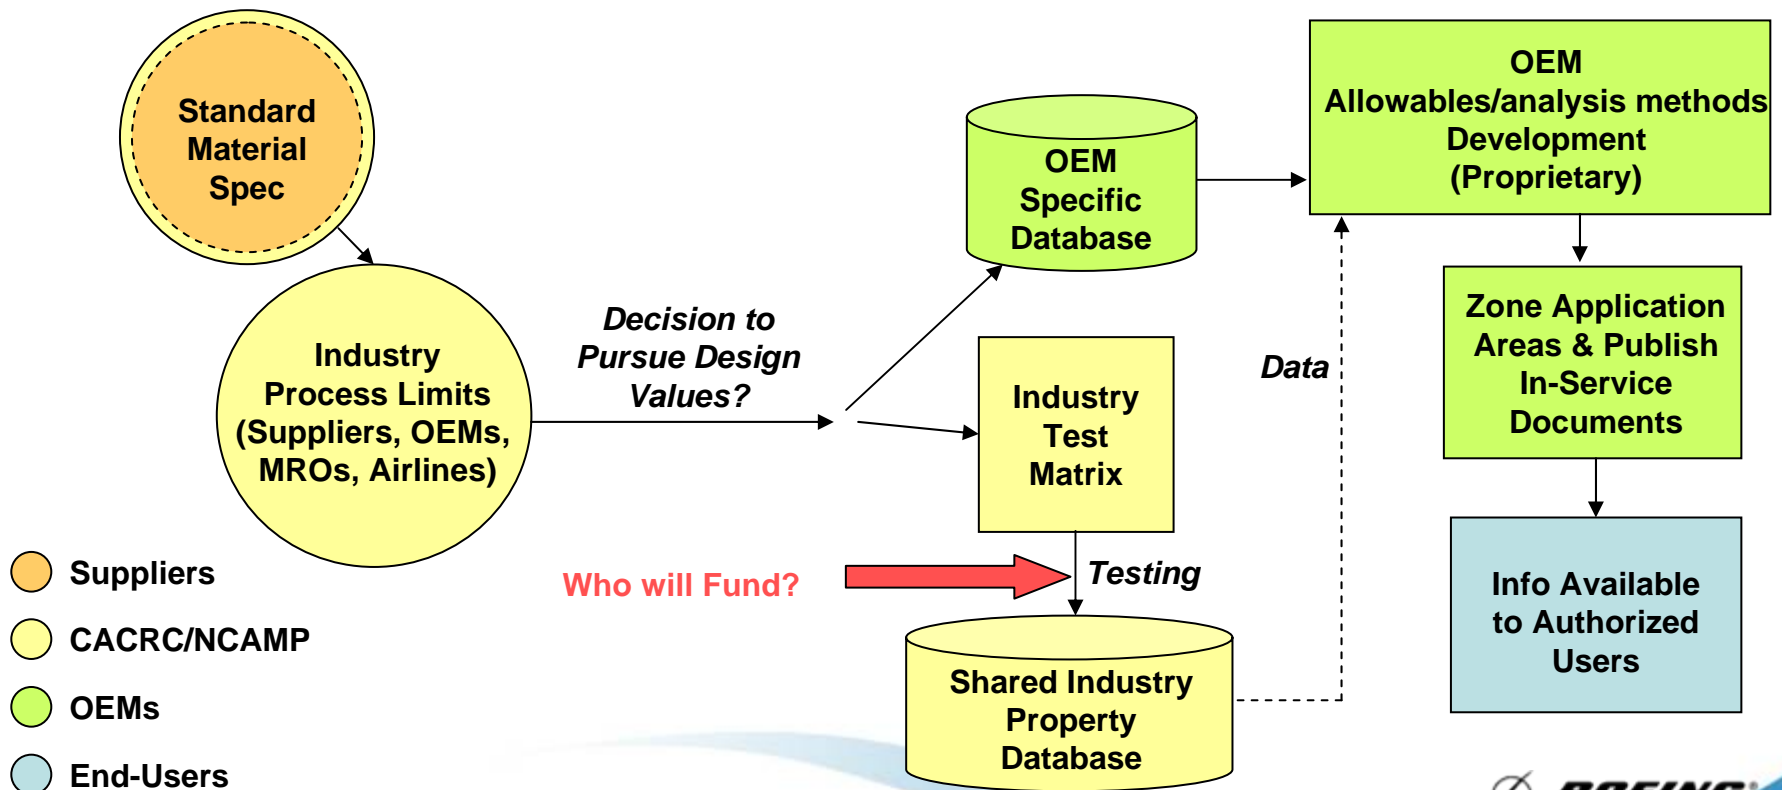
Standard Material Spec

Industry Process Limits (Suppliers, OEMs, MROs, Airlines)

Decision to Pursue Design Values?

OEM Specific Database

OEM Allowables/analysis methods Development (Proprietary)

Industry Test Matrix

Data

Zone Application Areas & Publish In-Service Documents

Who will Fund?

Testing

Shared Industry Property Database

Info Available to Authorized Users

Suppliers

CACRC/NCAMP

OEMs

End-Users

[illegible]